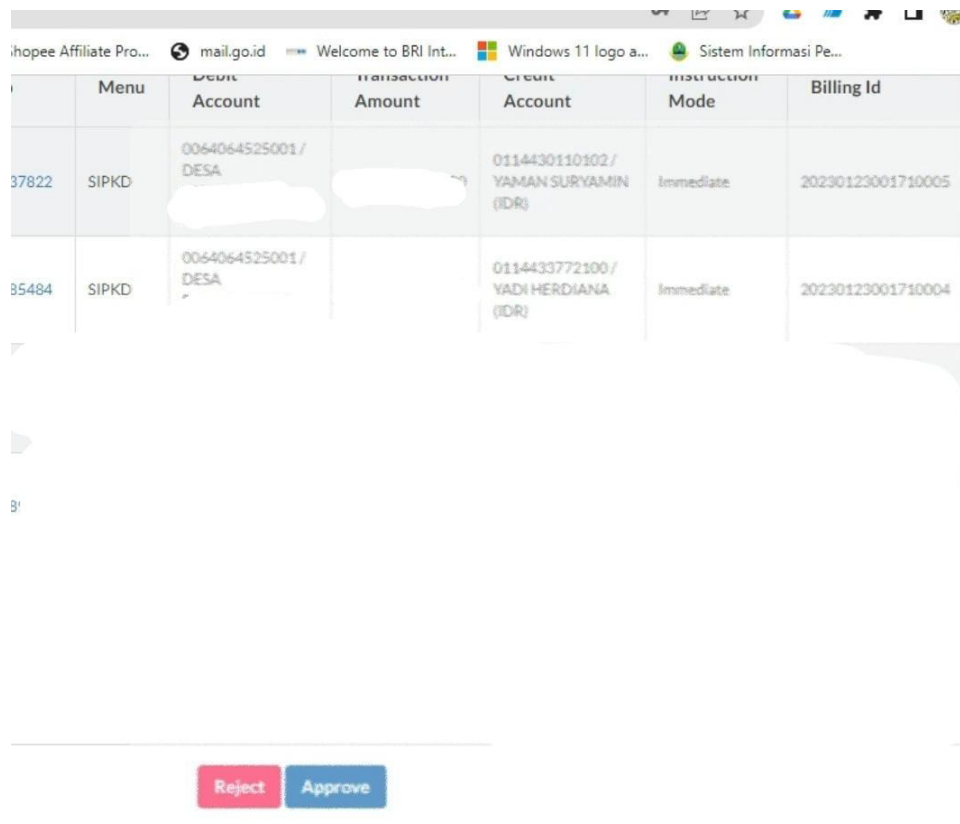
hopee Affiliate Pro... mail.go.id Welcome to BRI Int... Windows 11 logo a... Sistem Informasi Pe...

| | Menu | Debit Account | Transaction Amount | Credit Account | Instruction Mode | Billing Id |
|---|---|---|---|---|---|---|
| 37822 | SIPKD | 0064064525001 / DESA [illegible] | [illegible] | 0114430110102 / YAMAN SURYAMIN (IDR) | Immediate | 20230123001710005 |
| 35484 | SIPKD | 0064064525001 / DESA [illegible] | | 0114433772100 / YADI HERDIANA (IDR) | Immediate | 20230123001710004 |

B'

Reject Approve